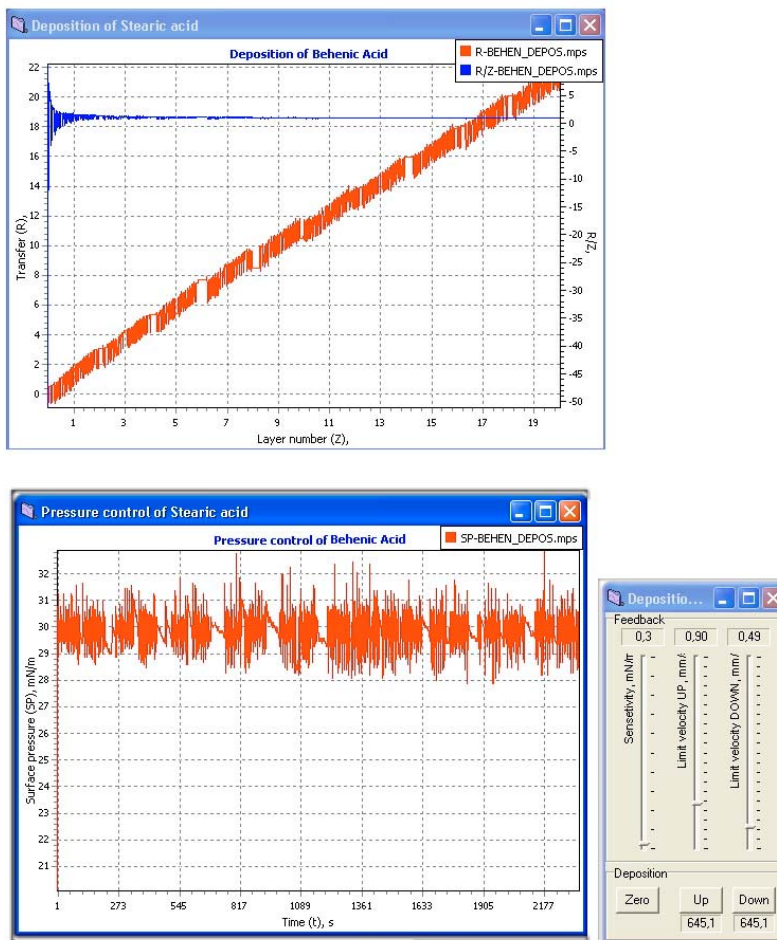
Deposition of Stearic acid

Deposition of Behenic Acid

R-BEHEN_DEPOS.mps
R/Z-BEHEN_DEPOS.mps

Transfer (R),
22
20
18
16
14
12
10
8
6
4
2
0

R/Z,
5
0
-5
-10
-15
-20
-25
-30
-35
-40
-45
-50

1 3 5 7 9 11 13 15 17 19
Layer number (Z),

Pressure control of Stearic acid

Pressure control of Behenic Acid

SP-BEHEN_DEPOS.mps

Surface pressure (SP), mN/m
32
31
30
29
28
27
26
25
24
23
22
21

1 273 545 817 1089 1361 1633 1905 2177
Time (t), s

Depositio...
Feedback
0,3 0,90 0,49
Sensetivity, mN/m
Limit velocity UP, mm/
Limit velocity DOWN, mm/
Deposition
Zero Up Down
645,1 645,1